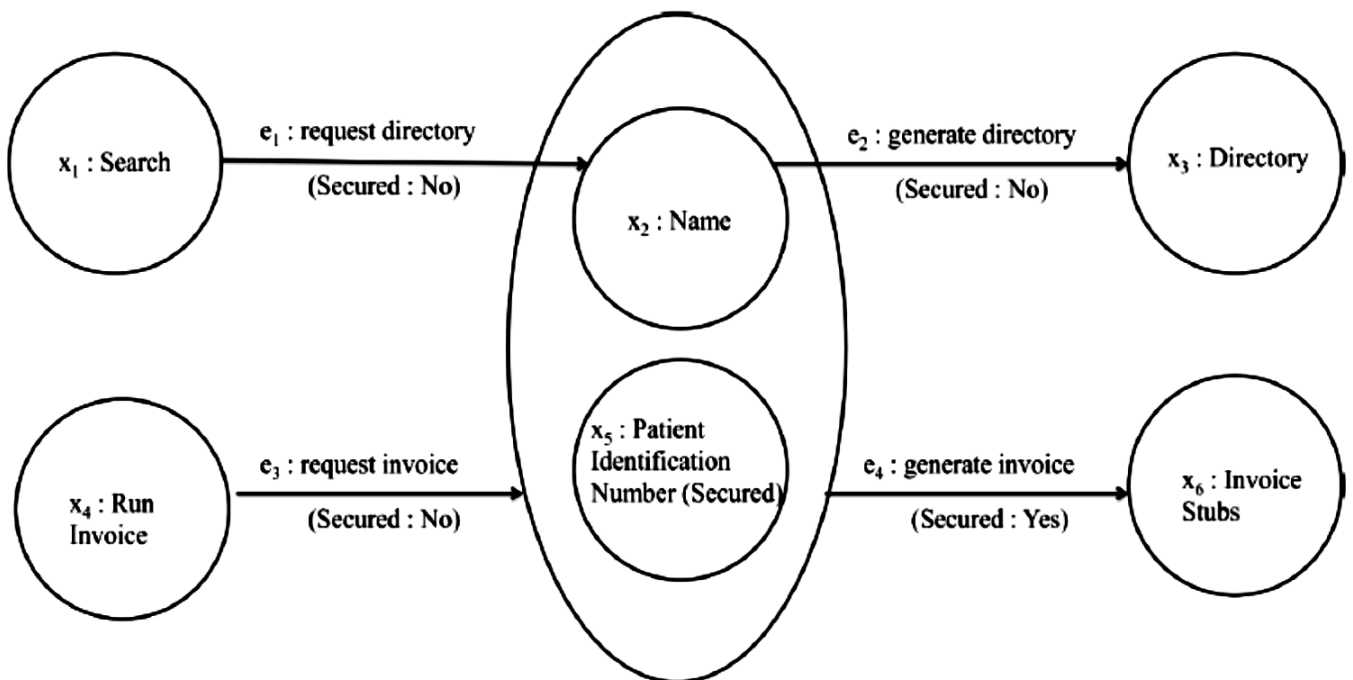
$x_1$ : Search

$e_1$ : request directory

(Secured : No)

$x_2$ : Name

$e_2$ : generate directory

(Secured : No)

$x_3$ : Directory

$x_4$ : Run Invoice

$e_3$ : request invoice

(Secured : No)

$x_5$ : Patient Identification Number (Secured)

$e_4$ : generate invoice

(Secured : Yes)

$x_6$ : Invoice Stubs